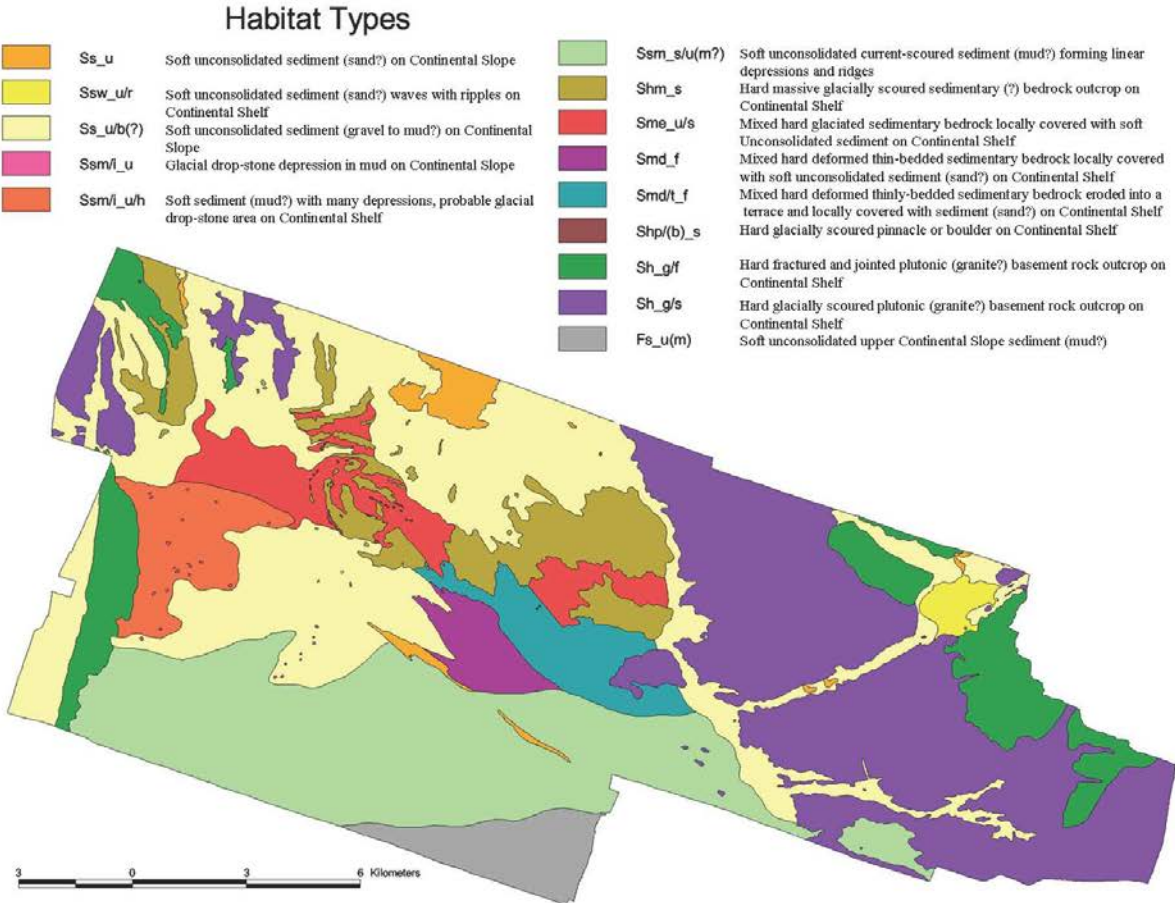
Habitat Types

Ss_u Soft unconsolidated sediment (sand?) on Continental Slope

Ssw_u/r Soft unconsolidated sediment (sand?) waves with ripples on Continental Shelf

Ss_u/b(?) Soft unconsolidated sediment (gravel to mud?) on Continental Slope

Ssm/i_u Glacial drop-stone depression in mud on Continental Slope

Ssm/i_u/h Soft sediment (mud?) with many depressions, probable glacial drop-stone area on Continental Shelf

Ssm_s/u(m?) Soft unconsolidated current-scoured sediment (mud?) forming linear depressions and ridges

Shm_s Hard massive glacially scoured sedimentary (?) bedrock outcrop on Continental Shelf

Sme_u/s Mixed hard glaciated sedimentary bedrock locally covered with soft Unconsolidated sediment on Continental Shelf

Smd_f Mixed hard deformed thin-bedded sedimentary bedrock locally covered with soft unconsolidated sediment (sand?) on Continental Shelf

Smd/t_f Mixed hard deformed thinly-bedded sedimentary bedrock eroded into a terrace and locally covered with sediment (sand?) on Continental Shelf

Shp/(b)_s Hard glacially scoured pinnacle or boulder on Continental Shelf

Sh_g/f Hard fractured and jointed plutonic (granite?) basement rock outcrop on Continental Shelf

Sh_g/s Hard glacially scoured plutonic (granite?) basement rock outcrop on Continental Shelf

Fs_u(m) Soft unconsolidated upper Continental Slope sediment (mud?)

3 0 3 6 Kilometers